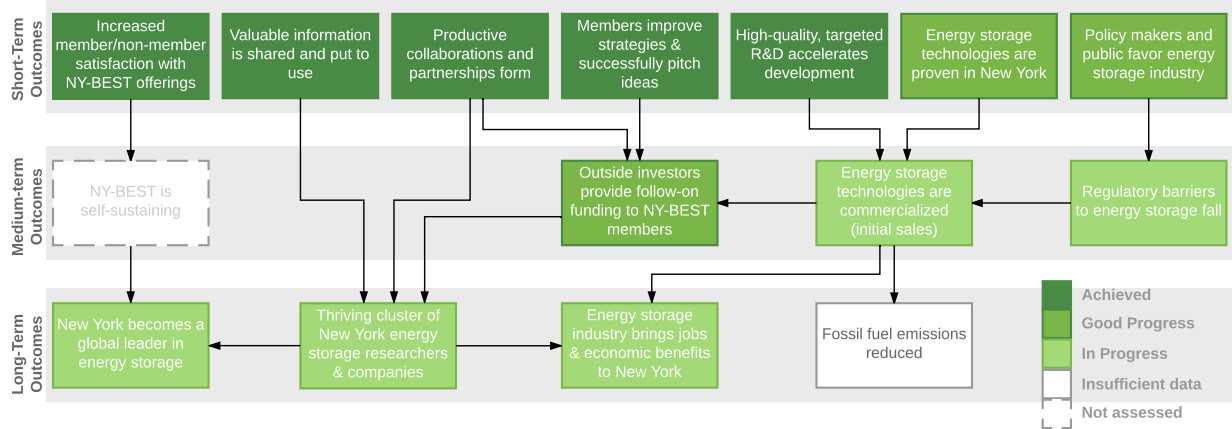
Short-Term Outcomes

Increased member/non-member satisfaction with NY-BEST offerings

Valuable information is shared and put to use

Productive collaborations and partnerships form

Members improve strategies & successfully pitch ideas

High-quality, targeted R&D accelerates development

Energy storage technologies are proven in New York

Policy makers and public favor energy storage industry

Medium-term Outcomes

NY-BEST is self-sustaining

Outside investors provide follow-on funding to NY-BEST members

Energy storage technologies are commercialized (initial sales)

Regulatory barriers to energy storage fall

Long-Term Outcomes

New York becomes a global leader in energy storage

Thriving cluster of New York energy storage researchers & companies

Energy storage industry brings jobs & economic benefits to New York

Fossil fuel emissions reduced

Achieved

Good Progress

In Progress

Insufficient data

Not assessed